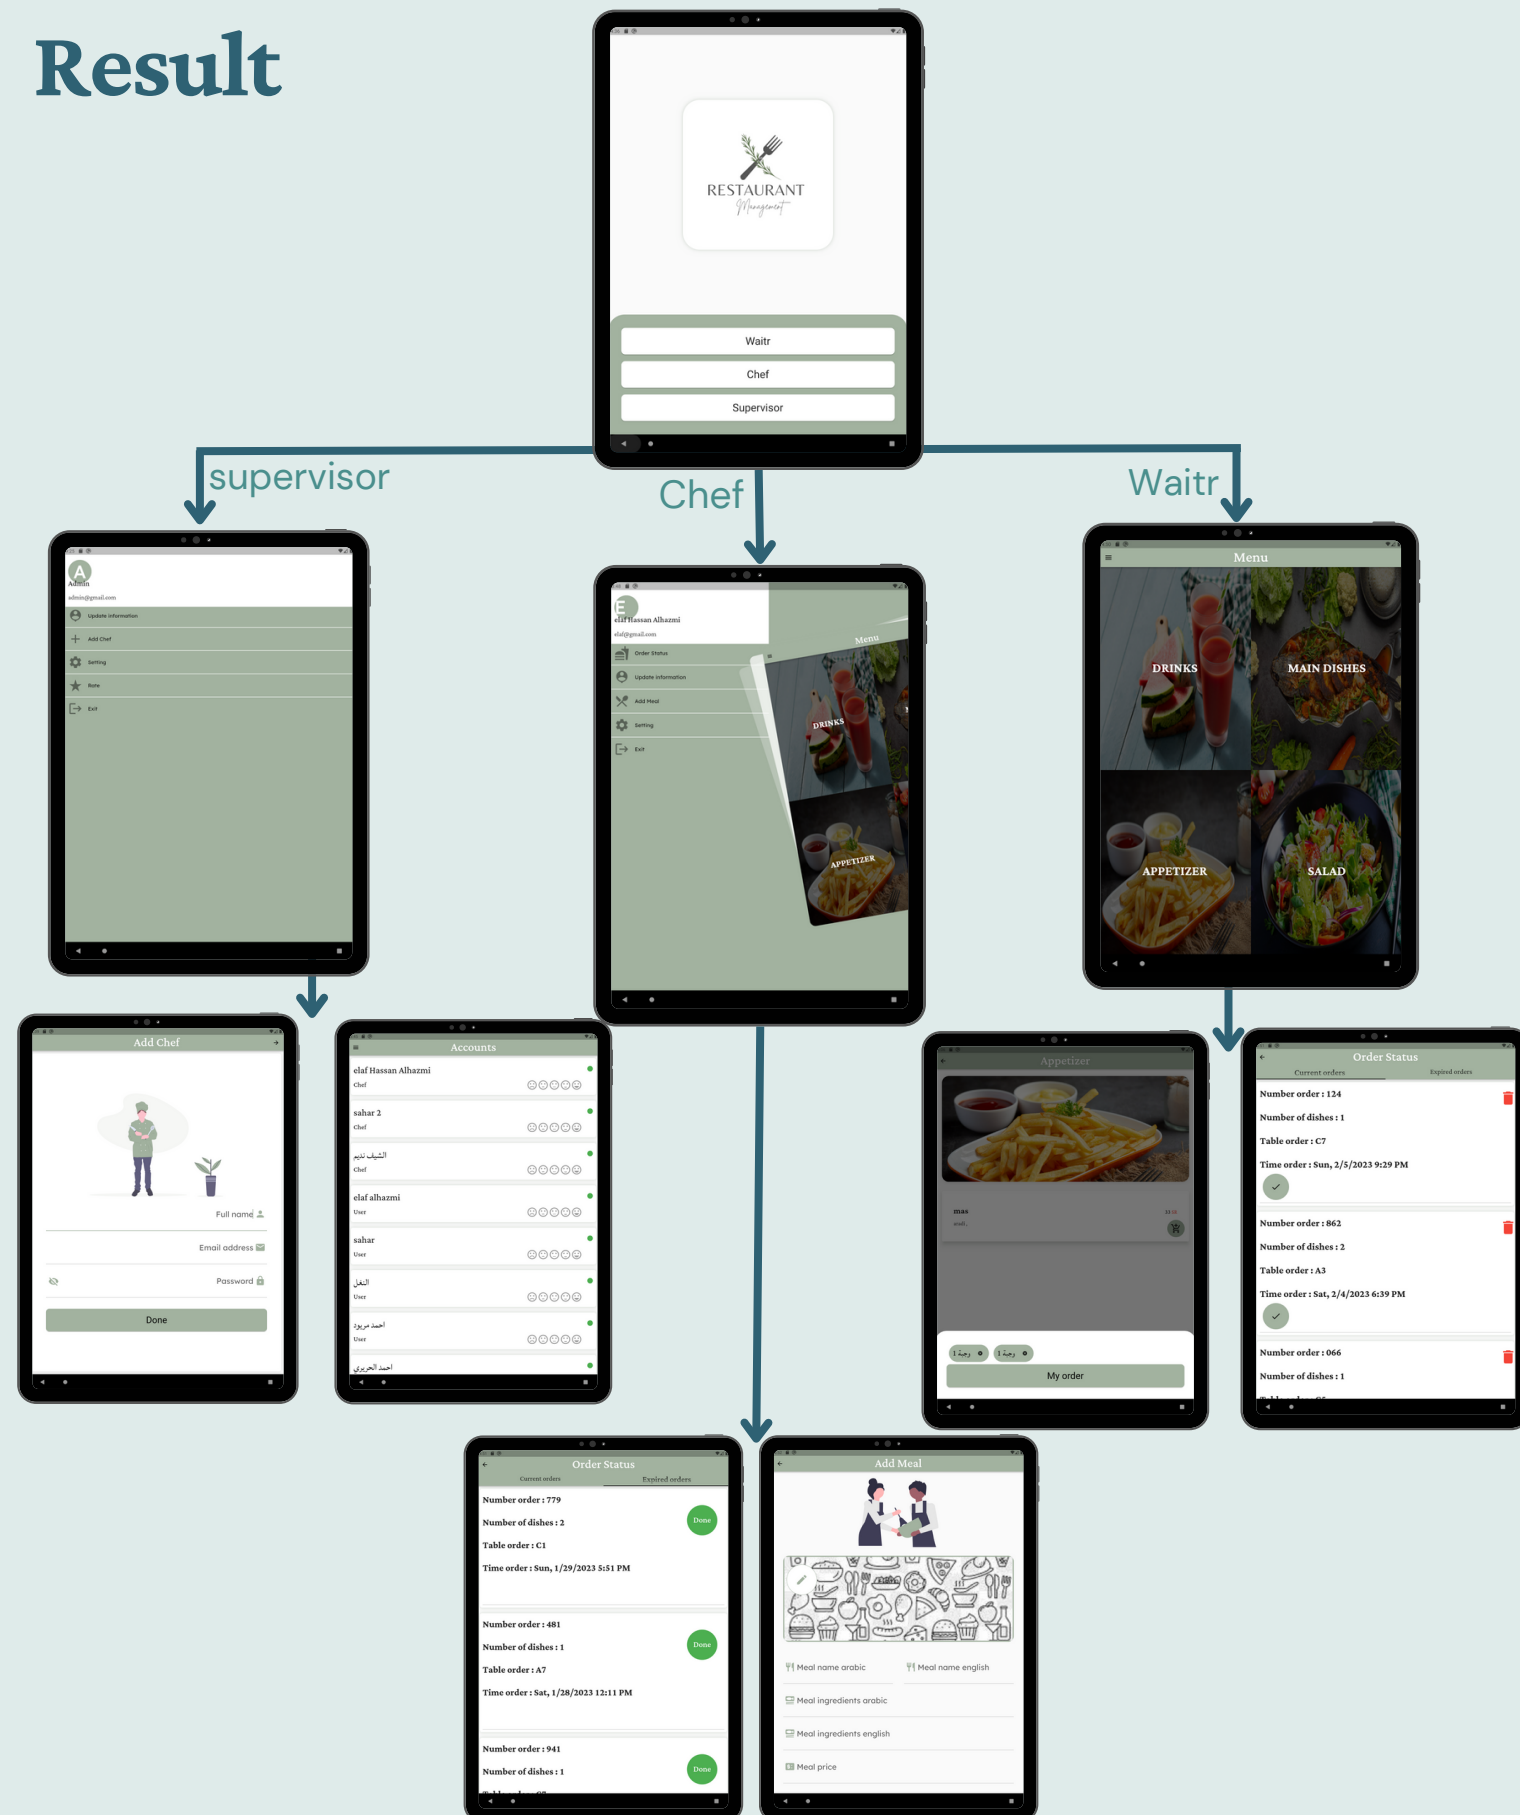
Result

RESTAURANT
Management

Waitr
Chef
Supervisor

supervisor

Chef

Waitr

A
Admin
admin@gmail.com
Update information
Add Chef
Setting
Rate
Exit

E
elaf Hassan Alhazmi
elaf@gmail.com
Order Status
Update information
Add Meal
Setting
Exit
Menu
DRINKS
APPETIZER

Menu
DRINKS
MAIN DISHES
APPETIZER
SALAD

Add Chef
Full name
Email address
Password
Done

Accounts
elaf Hassan Alhazmi
Chef
sahar 2
Chef
الشيف نديم
Chef
elaf alhazmi
User
sahar
User
البغل
User
احمد مريود
User
احمد الحريري

Appetizer
mas
My order

Order Status
Current orders
Expired orders
Number order : 124
Number of dishes : 1
Table order : C7
Time order : Sun, 2/5/2023 9:29 PM
Number order : 862
Number of dishes : 2
Table order : A3
Time order : Sat, 2/4/2023 6:39 PM
Number order : 066
Number of dishes : 1

Order Status
Current orders
Expired orders
Number order : 779
Number of dishes : 2
Table order : C1
Time order : Sun, 1/29/2023 5:51 PM
Done
Number order : 481
Number of dishes : 1
Table order : A7
Time order : Sat, 1/28/2023 12:11 PM
Done
Number order : 941
Number of dishes : 1
Done

Add Meal
Meal name arabic
Meal name english
Meal ingredients arabic
Meal ingredients english
Meal price